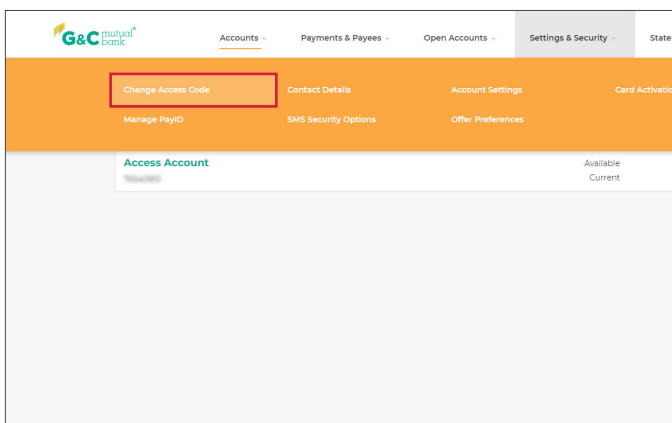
G&C mutual bank

Accounts
Payments & Payees
Open Accounts
Settings & Security
State

Change Access Code
Contact Details
Account Settings
Card Activatio
Manage PayID
SMS Security Options
Offer Preferences

Access Account
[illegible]
Available
Current